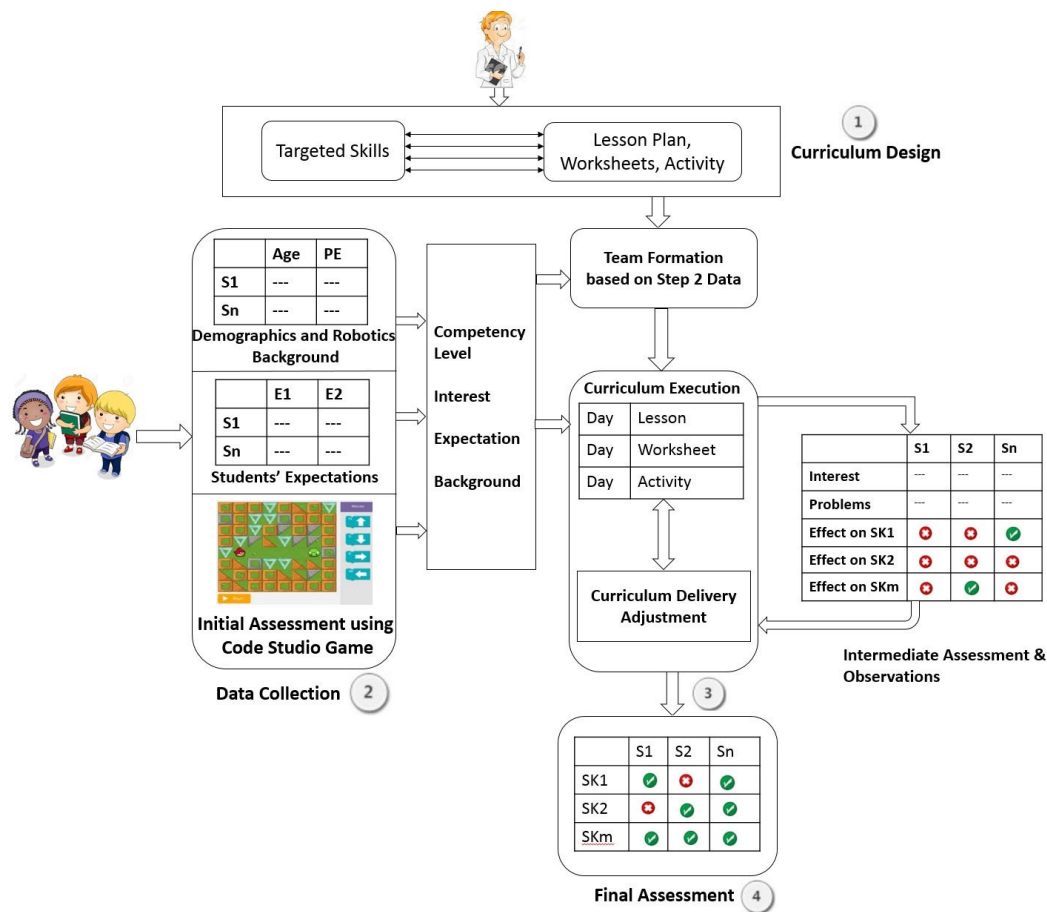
Targeted Skills

Lesson Plan, Worksheets, Activity

1

Curriculum Design

| | Age | PE |
|---|---|---|
| S1 | --- | --- |
| Sn | --- | --- |

Demographics and Robotics Background

| | E1 | E2 |
|---|---|---|
| S1 | --- | --- |
| Sn | --- | --- |

Students' Expectations

Initial Assessment using Code Studio Game

Data Collection 2

Competency Level

Interest

Expectation

Background

Team Formation based on Step 2 Data

Curriculum Execution

| Day | Lesson |
|---|---|
| Day | Worksheet |
| Day | Activity |

Curriculum Delivery Adjustment

| | S1 | S2 | Sn |
|---|---|---|---|
| Interest | --- | --- | --- |
| Problems | --- | --- | --- |
| Effect on SK1 | ✗ | ✗ | ✓ |
| Effect on SK2 | ✗ | ✗ | ✗ |
| Effect on SKm | ✗ | ✓ | ✗ |

Intermediate Assessment & Observations

3

| | S1 | S2 | Sn |
|---|---|---|---|
| SK1 | ✓ | ✗ | ✓ |
| SK2 | ✗ | ✓ | ✓ |
| SKm | ✓ | ✓ | ✓ |

Final Assessment 4